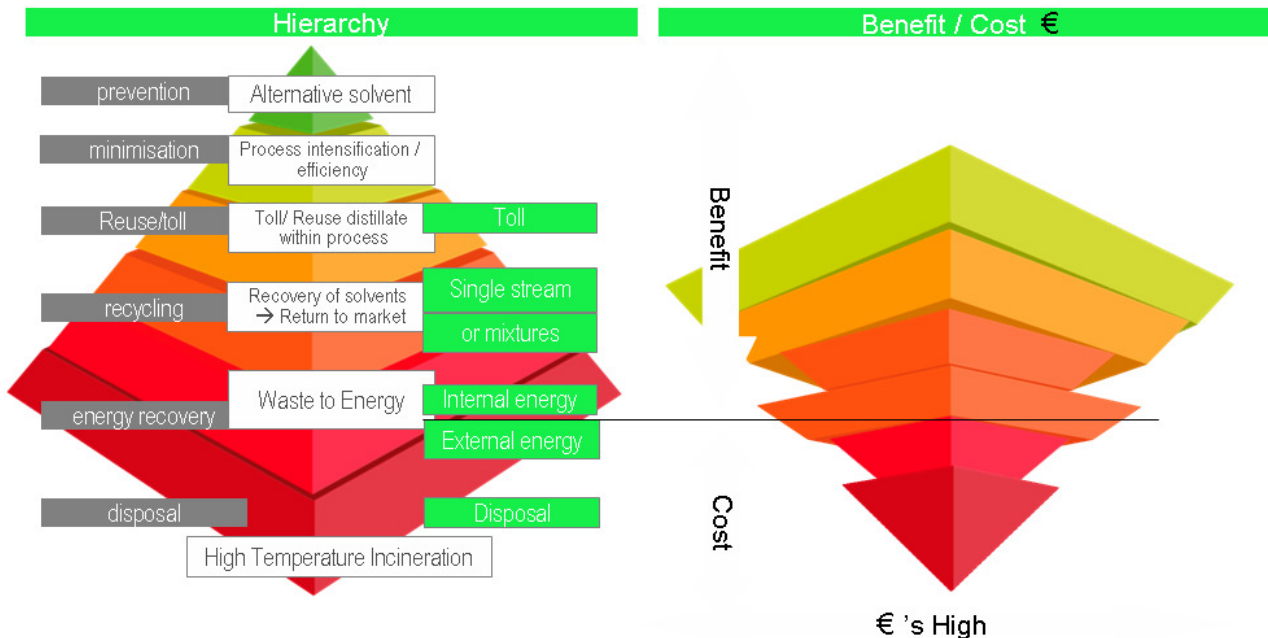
Hierarchy

prevention
Alternative solvent

minimisation
Process intensification / efficiency

Reuse/toll
Toll/ Reuse distillate within process
Toll

recycling
Recovery of solvents → Return to market
Single stream
or mixtures

energy recovery
Waste to Energy
Internal energy
External energy

disposal
Disposal
High Temperature Incineration

Benefit / Cost €

Benefit

Cost

€ 's High